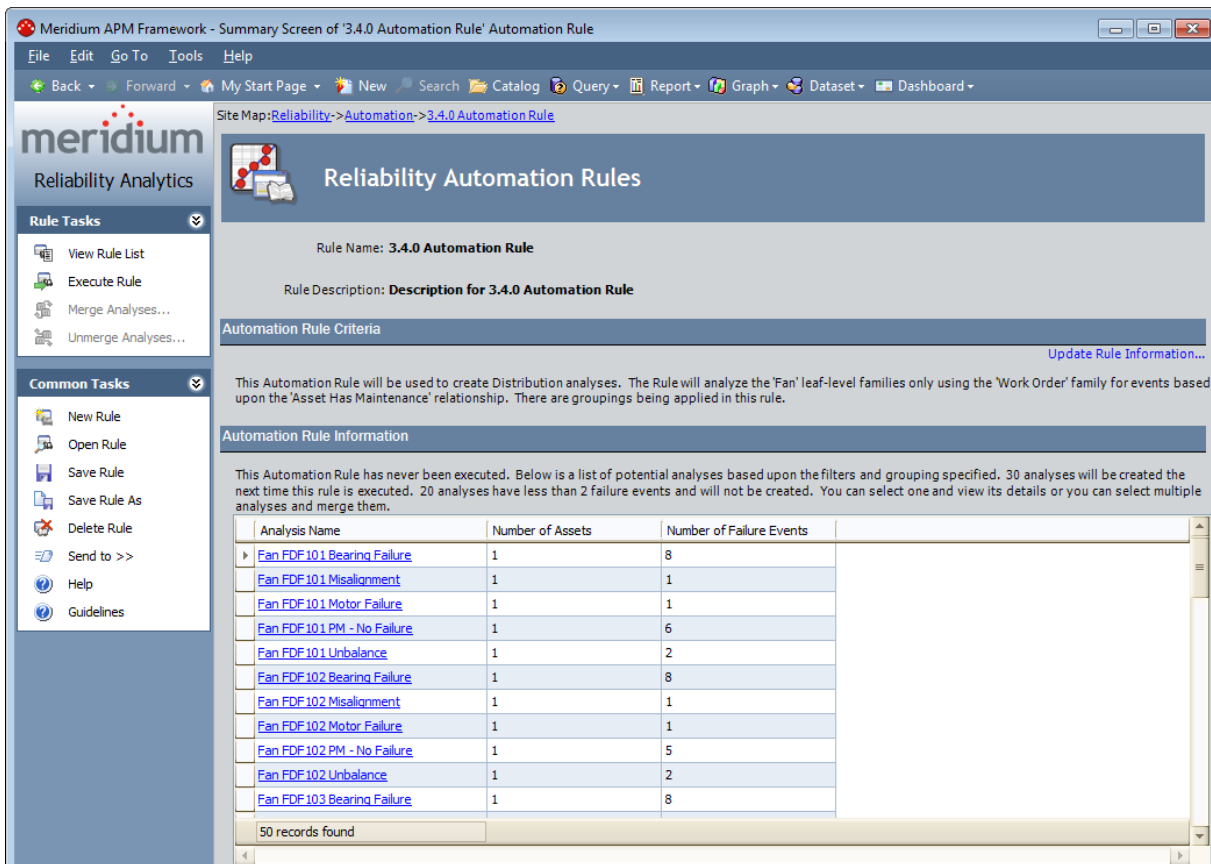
Meridium APM Framework - Summary Screen of '3.4.0 Automation Rule' Automation Rule

File Edit Go To Tools Help

Back Forward My Start Page New Search Catalog Query Report Graph Dataset Dashboard

meridium
Reliability Analytics

Rule Tasks
View Rule List
Execute Rule
Merge Analyses...
Unmerge Analyses...

Common Tasks
New Rule
Open Rule
Save Rule
Save Rule As
Delete Rule
Send to >>
Help
Guidelines

Site Map:Reliability->Automation->3.4.0 Automation Rule

Reliability Automation Rules

Rule Name: 3.4.0 Automation Rule

Rule Description: Description for 3.4.0 Automation Rule

Automation Rule Criteria

Update Rule Information...

This Automation Rule will be used to create Distribution analyses. The Rule will analyze the 'Fan' leaf-level families only using the 'Work Order' family for events based upon the 'Asset Has Maintenance' relationship. There are groupings being applied in this rule.

Automation Rule Information

This Automation Rule has never been executed. Below is a list of potential analyses based upon the filters and grouping specified. 30 analyses will be created the next time this rule is executed. 20 analyses have less than 2 failure events and will not be created. You can select one and view its details or you can select multiple analyses and merge them.

| Analysis Name | Number of Assets | Number of Failure Events |
|---|---|---|
| Fan FDF101 Bearing Failure | 1 | 8 |
| Fan FDF101 Misalignment | 1 | 1 |
| Fan FDF101 Motor Failure | 1 | 1 |
| Fan FDF101 PM - No Failure | 1 | 6 |
| Fan FDF101 Unbalance | 1 | 2 |
| Fan FDF102 Bearing Failure | 1 | 8 |
| Fan FDF102 Misalignment | 1 | 1 |
| Fan FDF102 Motor Failure | 1 | 1 |
| Fan FDF102 PM - No Failure | 1 | 5 |
| Fan FDF102 Unbalance | 1 | 2 |
| Fan FDF103 Bearing Failure | 1 | 8 |

50 records found